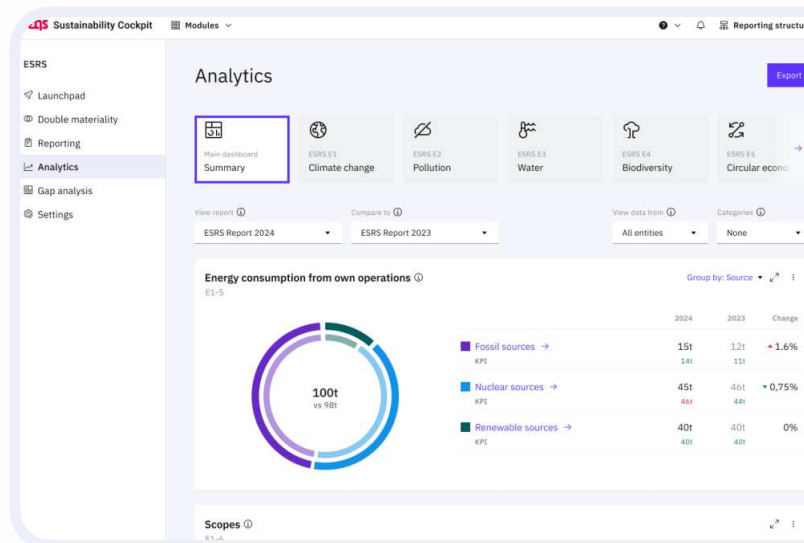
Sustainability Cockpit
Modules
Reporting structu

ESRS
Launchpad
Double materiality
Reporting
Analytics
Gap analysis
Settings

Analytics
Export

Main dashboard
Summary
ESRS E1
Climate change
ESRS E2
Pollution
ESRS E3
Water
ESRS E4
Biodiversity
ESRS E5
Circular econo

View report
ESRS Report 2024
Compare to
ESRS Report 2023
View data from
All entities
Categories
None

Energy consumption from own operations
E1-5
Group by: Source

100t
vs 98t

| | 2024 | 2023 | Change |
|---|---|---|---|
| Fossil sources → KPI | 15t 14t | 12t 11t | 1.6% |
| Nuclear sources → KPI | 45t 46t | 46t 44t | 0,75% |
| Renewable sources → KPI | 40t 40t | 40t 40t | 0% |

Scopes
E1-6